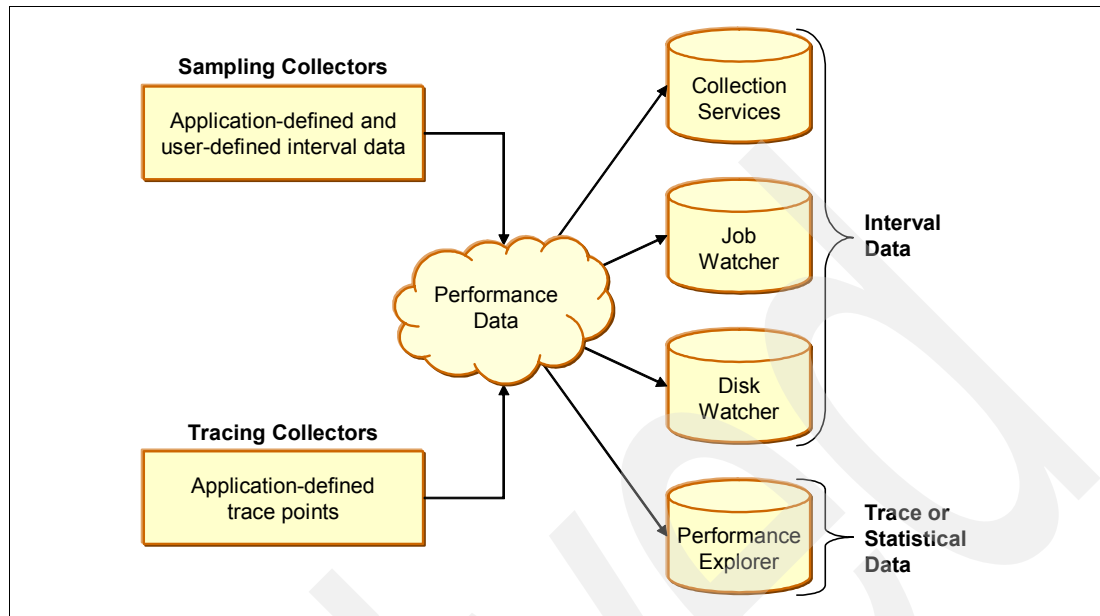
Sampling Collectors

Application-defined and user-defined interval data

Tracing Collectors

Application-defined trace points

Performance Data

Collection Services

Job Watcher

Disk Watcher

Interval Data

Performance Explorer

Trace or Statistical Data